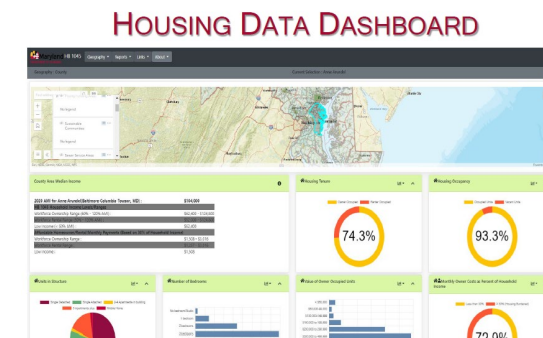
HOUSING DATA DASHBOARD

Maryland

Geography · County

County Area Median Income

2020 AMI for Anne Arundel/Baltimore-Columbia-Towson, MD : $104,000

Workforce Ownership Range

Workforce Ownership Range

Housing Tenure

Owner Occupied Renter Occupied

74.3%

Housing Occupancy

Occupied Units Vacant Units

93.3%

Units in Structure

Number of Bedrooms

Value of Owner Occupied Units

Monthly Owner Costs as Percent of Household Income

72.0%